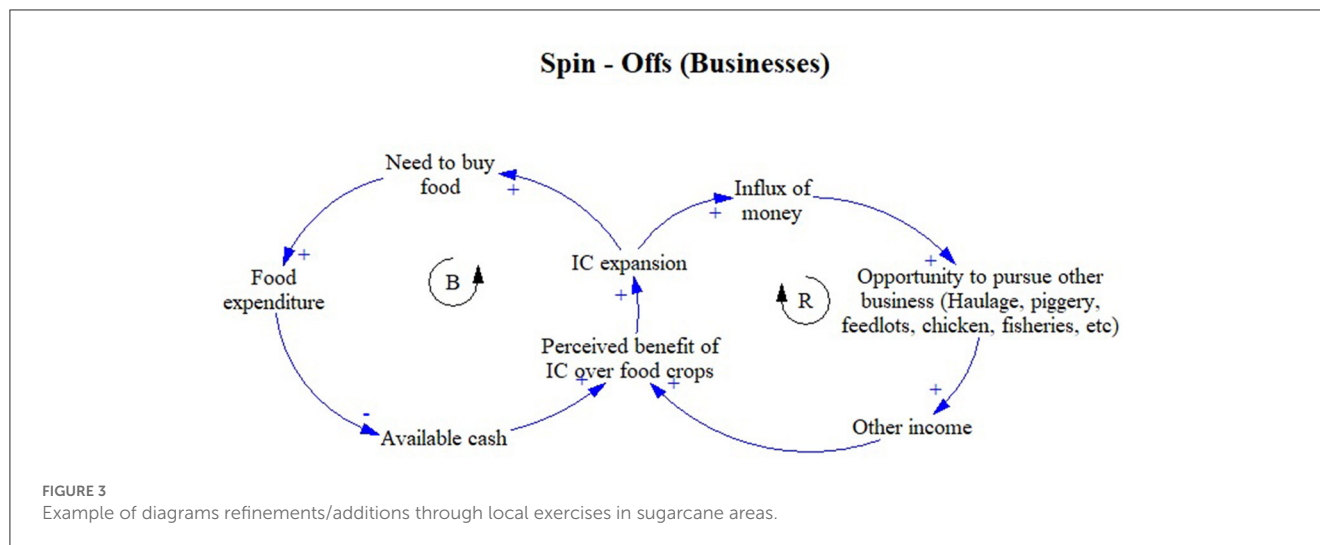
Spin - Offs (Businesses)

Need to buy food

+

Influx of money

+

+

Food expenditure

B

IC expansion

+

R

Opportunity to pursue other business (Haulage, piggery, feedlots, chicken, fisheries, etc)

+

Perceived benefit of IC over food crops

+

+

+

-

Other income

Available cash

FIGURE 3
Example of diagrams refinements/additions through local exercises in sugarcane areas.